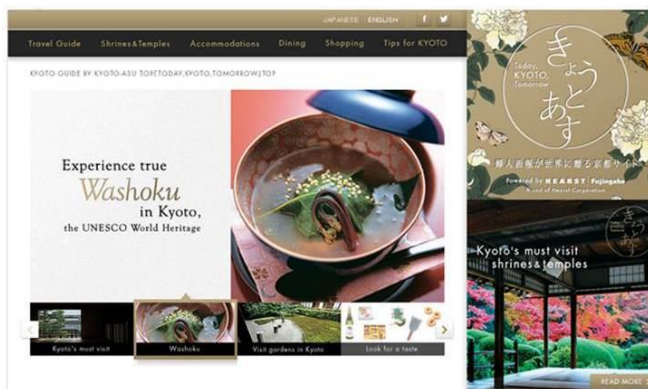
JAPANESE | ENGLISH

Travel Guide Shrines&Temples Accommodations Dining Shopping Tips for KYOTO

KYOTO GUIDE BY KYOTO-ASU TOP(TODAY,KYOTO,TOMORROW)TOP

Experience true Washoku in Kyoto, the UNESCO World Heritage

Kyoto's must visit

Washoku

Visit gardens in Kyoto

Look for a taste

Today, KYOTO, Tomorrow

きょうとあす

婦人画報が世界に贈る京都サイト

Powered by HEARST Fujingaho

Kyoto's must visit shrines&temples

READ MORE